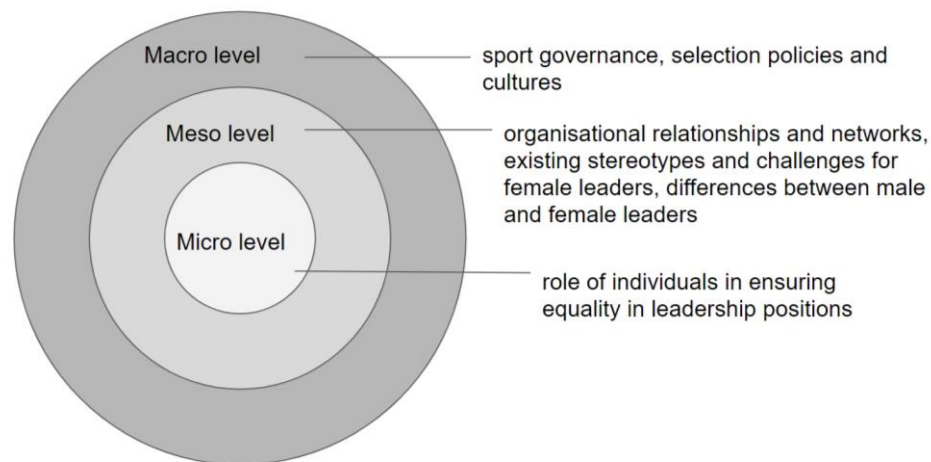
Macro level

sport governance, selection policies and cultures

Meso level

organisational relationships and networks, existing stereotypes and challenges for female leaders, differences between male and female leaders

Micro level

role of individuals in ensuring equality in leadership positions